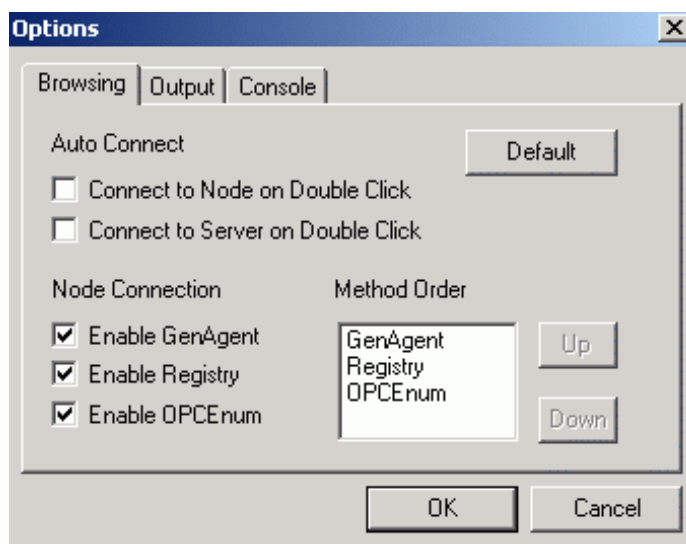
Options

×

Browsing | Output | Console

Auto Connect

Default

Connect to Node on Double Click

Connect to Server on Double Click

Node Connection

Method Order

Enable GenAgent

Enable Registry

Enable OPCEnum

GenAgent
Registry
OPCEnum

Up

Down

OK

Cancel